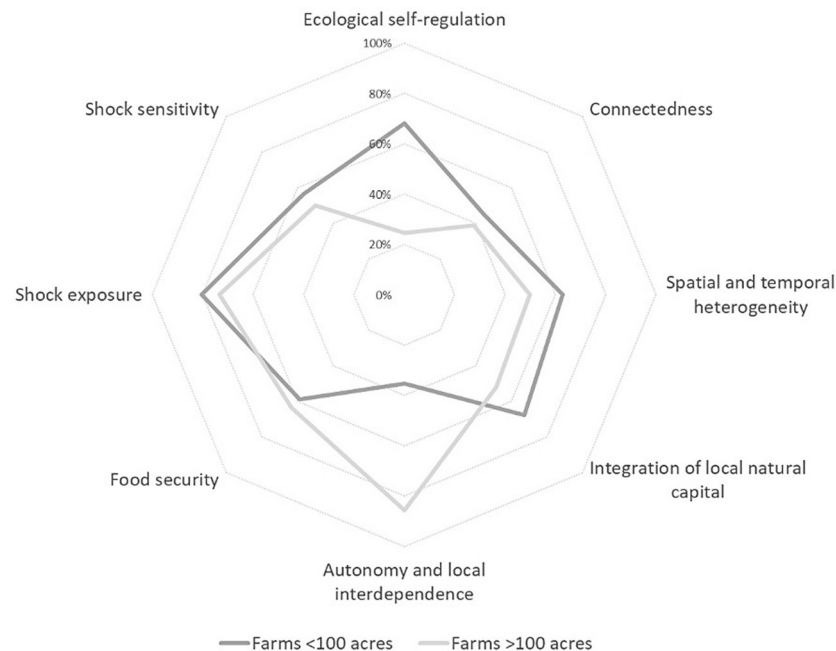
Ecological self-regulation

100%

80%

60%

40%

20%

0%

Connectedness

Spatial and temporal heterogeneity

Integration of local natural capital

Autonomy and local interdependence

Food security

Shock exposure

Shock sensitivity

Farms <100 acres

Farms >100 acres